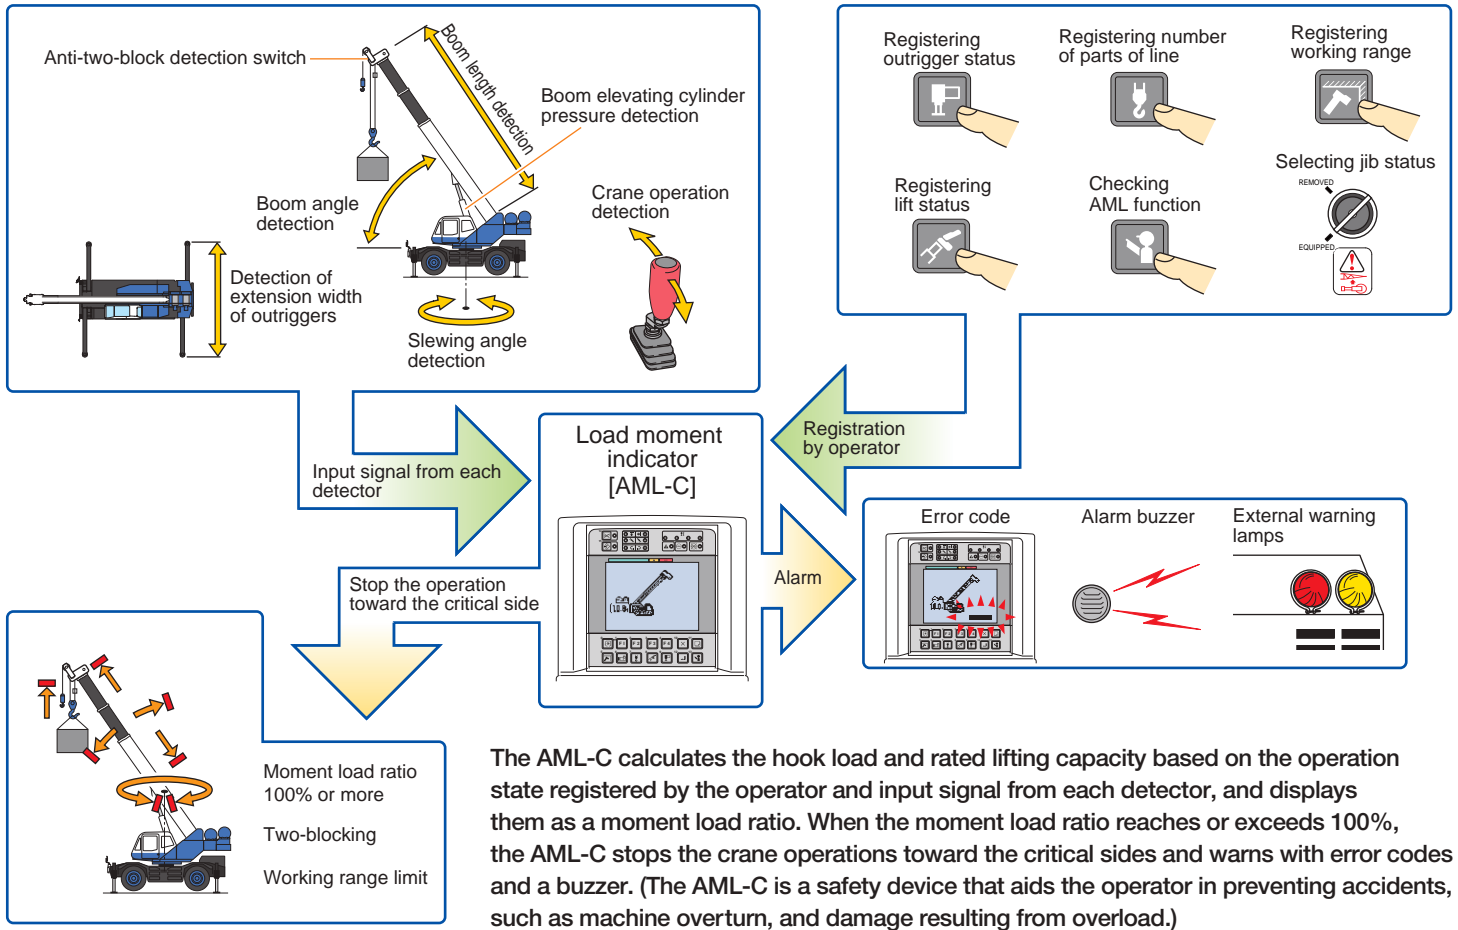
Anti-two-block detection switch

Boom length detection

Boom elevating cylinder pressure detection

Boom angle detection

Crane operation detection

Detection of extension width of outriggers

Slewing angle detection

Registering outrigger status

Registering number of parts of line

Registering working range

Selecting jib status

REMOVED

EQUIPPED

Registering lift status

Checking AML function

Input signal from each detector

Load moment indicator [AML-C]

Registration by operator

Alarm

Error code

Alarm buzzer

External warning lamps

Stop the operation toward the critical side

Moment load ratio 100% or more

Two-blocking

Working range limit

The AML-C calculates the hook load and rated lifting capacity based on the operation state registered by the operator and input signal from each detector, and displays them as a moment load ratio. When the moment load ratio reaches or exceeds 100%, the AML-C stops the crane operations toward the critical sides and warns with error codes and a buzzer. (The AML-C is a safety device that aids the operator in preventing accidents, such as machine overturn, and damage resulting from overload.)